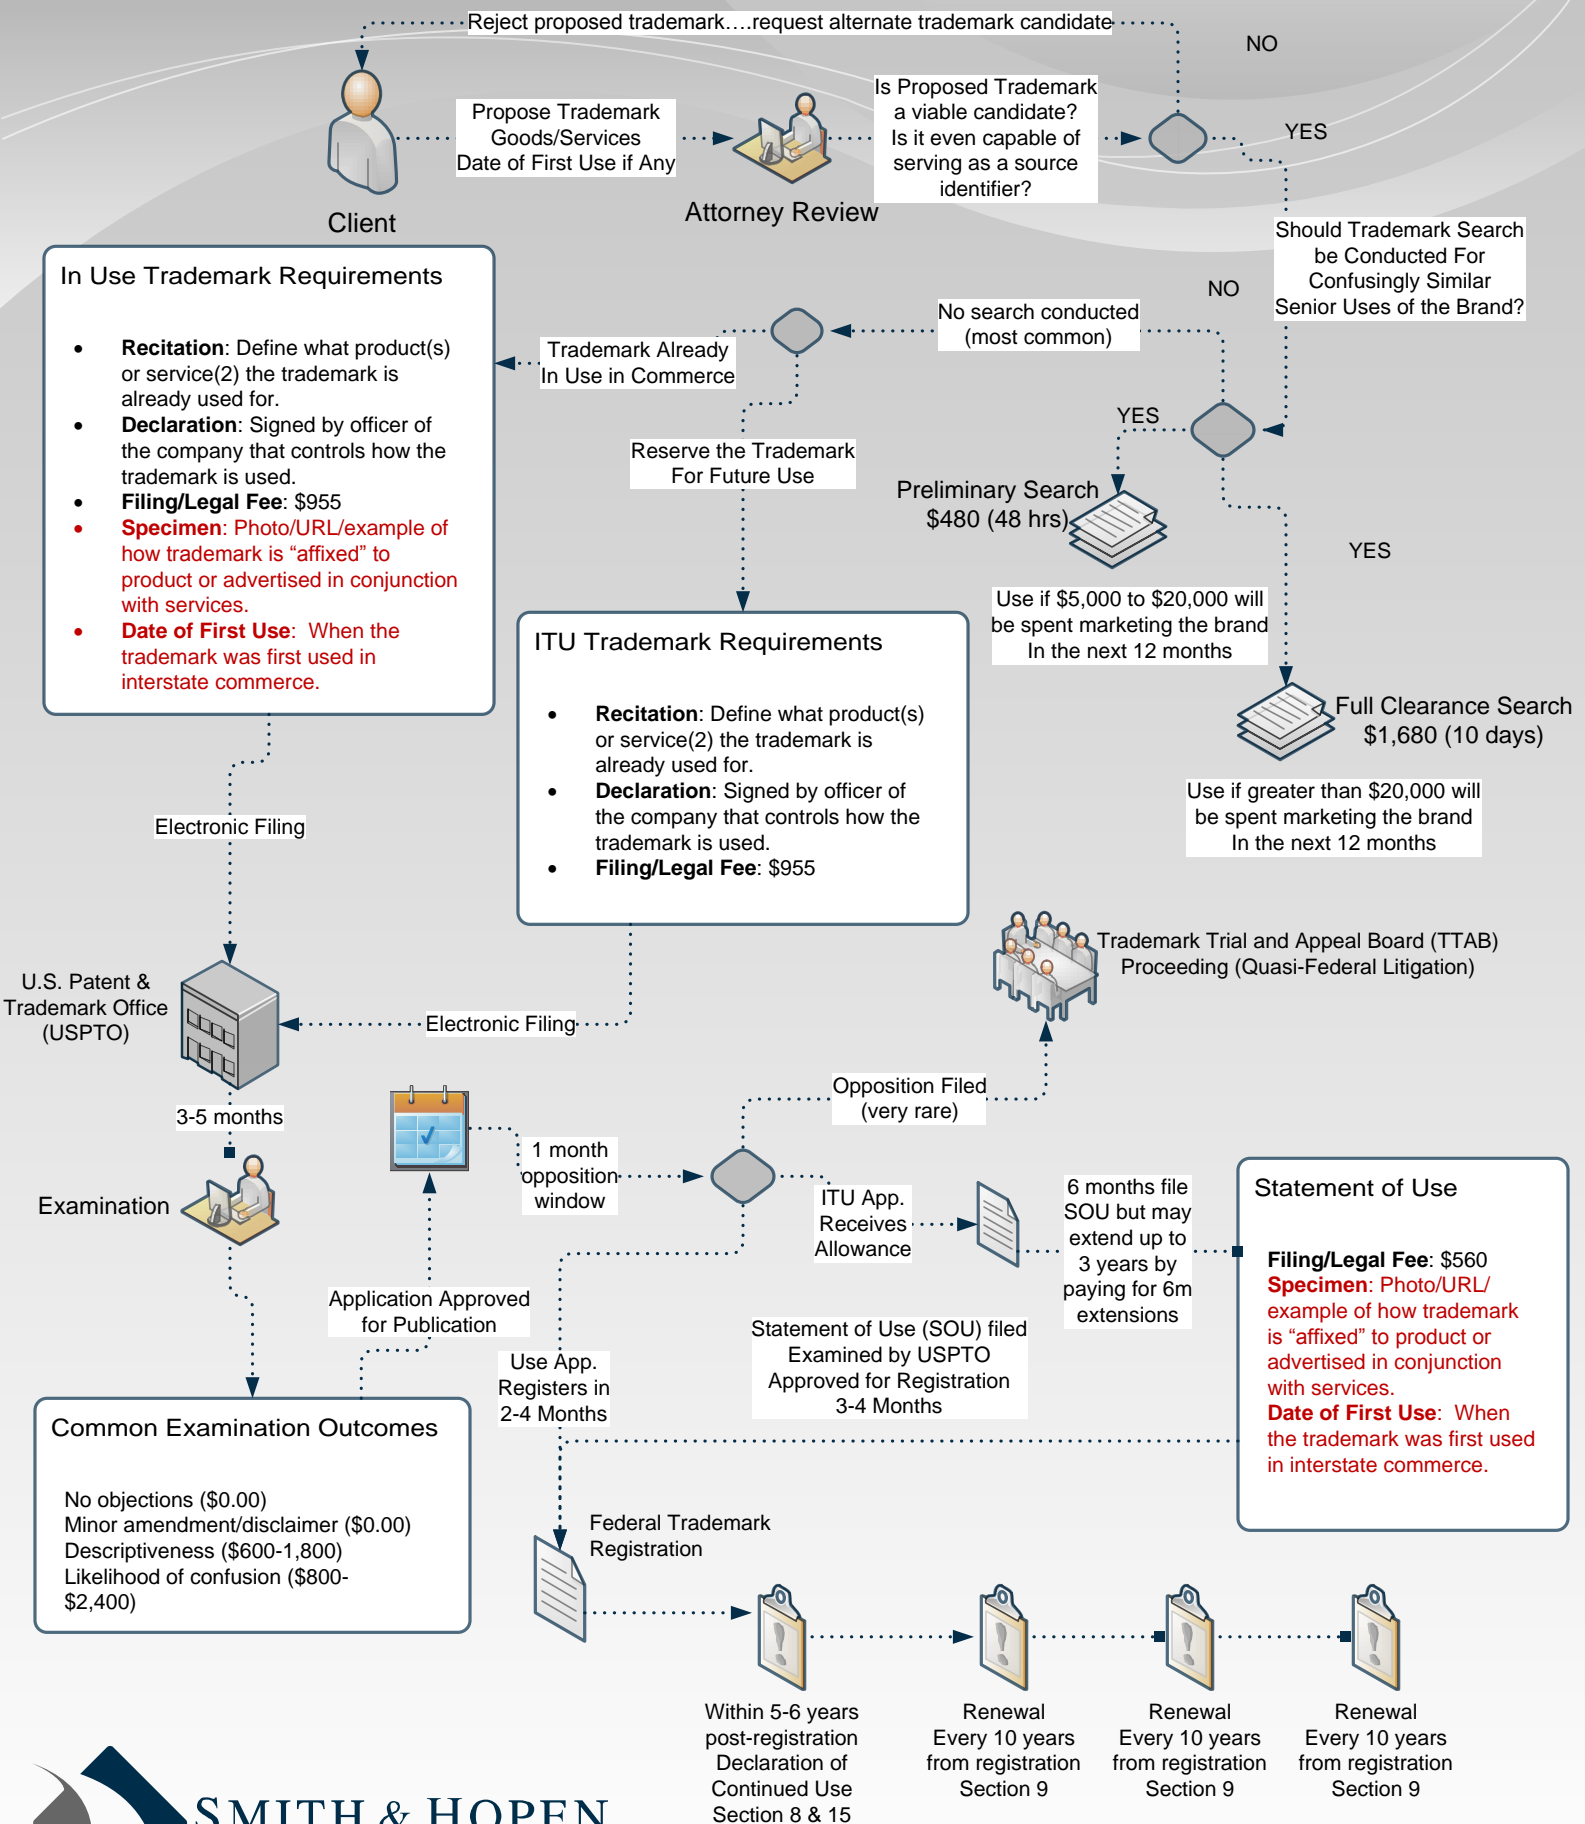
Reject proposed trademark….request alternate trademark candidate

NO

Client

Propose Trademark
Goods/Services
Date of First Use if Any

Attorney Review

Is Proposed Trademark a viable candidate? Is it even capable of serving as a source identifier?

YES

Should Trademark Search be Conducted For Confusingly Similar Senior Uses of the Brand?

In Use Trademark Requirements

- **Recitation**: Define what product(s) or service(2) the trademark is already used for.
- **Declaration**: Signed by officer of the company that controls how the trademark is used.
- **Filing/Legal Fee**: $955
- **Specimen**: Photo/URL/example of how trademark is "affixed" to product or advertised in conjunction with services.
- **Date of First Use**: When the trademark was first used in interstate commerce.

Trademark Already In Use in Commerce

No search conducted (most common)

NO

YES

Reserve the Trademark For Future Use

Preliminary Search $480 (48 hrs)

YES

Use if $5,000 to $20,000 will be spent marketing the brand In the next 12 months

ITU Trademark Requirements

- **Recitation**: Define what product(s) or service(2) the trademark is already used for.
- **Declaration**: Signed by officer of the company that controls how the trademark is used.
- **Filing/Legal Fee**: $955

Full Clearance Search $1,680 (10 days)

Use if greater than $20,000 will be spent marketing the brand In the next 12 months

Electronic Filing

Trademark Trial and Appeal Board (TTAB) Proceeding (Quasi-Federal Litigation)

U.S. Patent & Trademark Office (USPTO)

Electronic Filing

Opposition Filed (very rare)

3-5 months

1 month opposition window

Examination

ITU App. Receives Allowance

6 months file SOU but may extend up to 3 years by paying for 6m extensions

Statement of Use

**Filing/Legal Fee**: $560
**Specimen**: Photo/URL/ example of how trademark is "affixed" to product or advertised in conjunction with services.
**Date of First Use**: When the trademark was first used in interstate commerce.

Application Approved for Publication

Statement of Use (SOU) filed Examined by USPTO Approved for Registration 3-4 Months

Use App. Registers in 2-4 Months

Common Examination Outcomes

No objections ($0.00)
Minor amendment/disclaimer ($0.00)
Descriptiveness ($600-1,800)
Likelihood of confusion ($800-$2,400)

Federal Trademark Registration

Within 5-6 years post-registration Declaration of Continued Use Section 8 & 15

Renewal Every 10 years from registration Section 9

Renewal Every 10 years from registration Section 9

Renewal Every 10 years from registration Section 9

SMITH & HOPEN